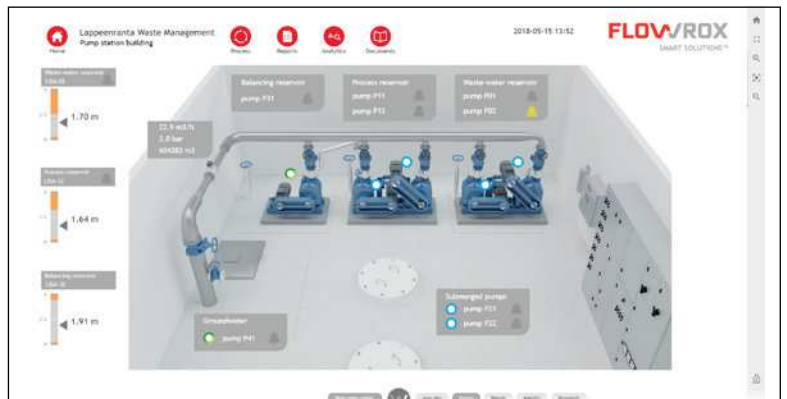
Home

Lappeenranta Waste Management
Pump station building

Process

Reports

Analytics

Documents

2018-05-15 13:52

FLOWROX
SMART SOLUTIONS™

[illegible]

1.70 m

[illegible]

1.64 m

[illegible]

1.91 m

Balancing reservoir
pump P31

Process reservoir
pump P11
pump P12

Waste water reservoir
pump P01
pump P02

22.9 m3/h
2.8 bar
604883 m3

Groundwater
pump P41

Submerged pumps
pump P21
pump P22